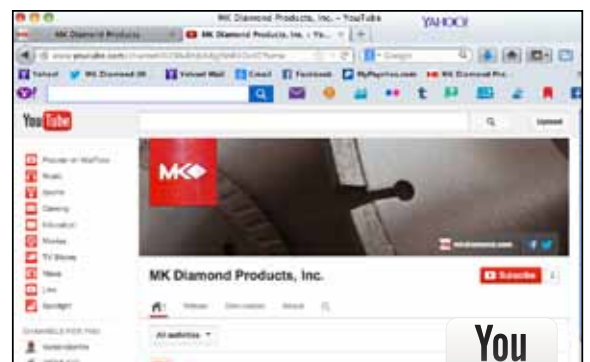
MK Diamond Products, Inc. - YouTube
YAHOO!
MK Diamond Products
MK Diamond Products, Inc. - Yo...
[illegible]
Yahoo! MK Diamond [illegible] Yahoo! Mail Email Facebook MyPayments.com MK Diamond Pro...
Y!
You Tube
Upload
Popular on YouTube
Music
Sports
Gaming
Education
Movies
TV Shows
News
Live
Spotlight
CHANNELS FOR YOU
MK
mkdiamond.com
MK Diamond Products, Inc.
Subscribe
Videos Discussion About
All activities
You